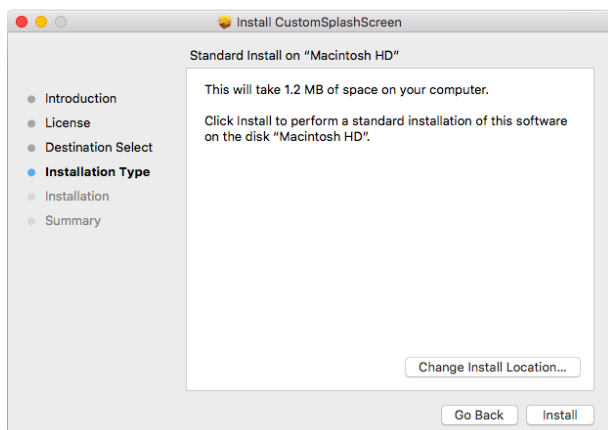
Install CustomSplashScreen

Standard Install on "Macintosh HD"

Introduction
License
Destination Select
Installation Type
Installation
Summary

This will take 1.2 MB of space on your computer.

Click Install to perform a standard installation of this software on the disk "Macintosh HD".

Change Install Location...

Go Back
Install